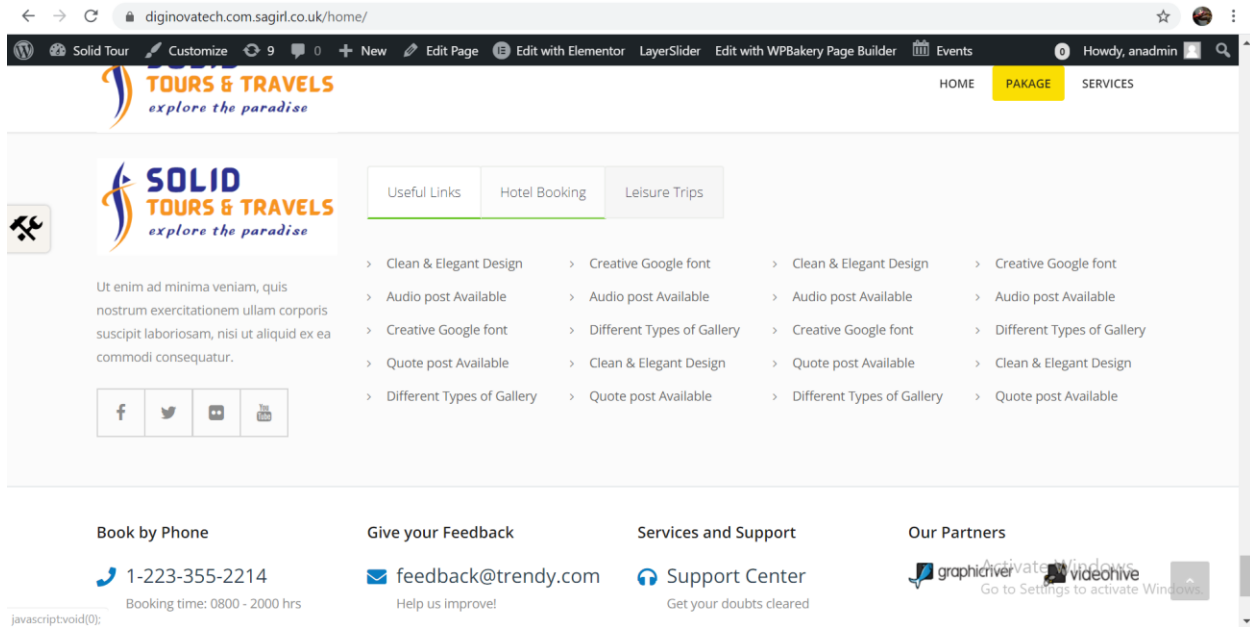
diginovatech.com.sagirl.co.uk/home/

Solid Tour Customize 9 0 New Edit Page Edit with Elementor LayerSlider Edit with WPBakery Page Builder Events 0 Howdy, anadmin

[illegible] TOURS & TRAVELS explore the paradise

HOME PAKAGE SERVICES

SOLID TOURS & TRAVELS explore the paradise

Ut enim ad minima veniam, quis nostrum exercitationem ullam corporis suscipit laboriosam, nisi ut aliquid ex ea commodi consequatur.

Useful Links Hotel Booking Leisure Trips

Clean & Elegant Design
Audio post Available
Creative Google font
Quote post Available
Different Types of Gallery

Creative Google font
Audio post Available
Different Types of Gallery
Clean & Elegant Design
Quote post Available

Clean & Elegant Design
Audio post Available
Creative Google font
Quote post Available
Different Types of Gallery

Creative Google font
Audio post Available
Different Types of Gallery
Clean & Elegant Design
Quote post Available

Book by Phone
1-223-355-2214
Booking time: 0800 - 2000 hrs

Give your Feedback
feedback@trendy.com
Help us improve!

Services and Support
Support Center
Get your doubts cleared

Our Partners
graphicriver videohive

Activate Windows
Go to Settings to activate Windows.

javascript:void(0);